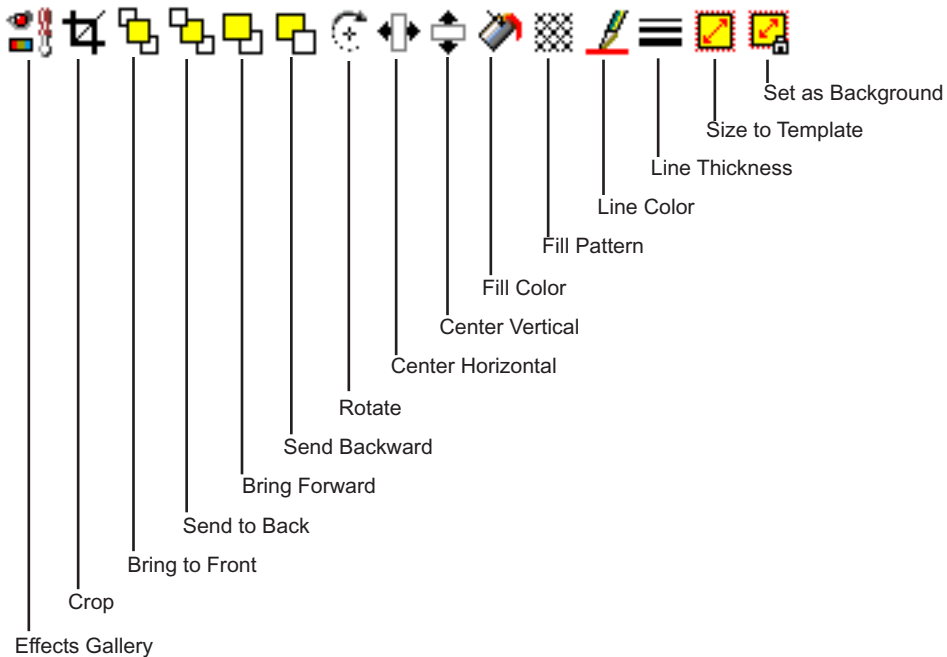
Set as Background
Size to Template
Line Thickness
Line Color
Fill Pattern
Fill Color
Center Vertical
Center Horizontal
Rotate
Send Backward
Bring Forward
Send to Back
Bring to Front
Crop
Effects Gallery